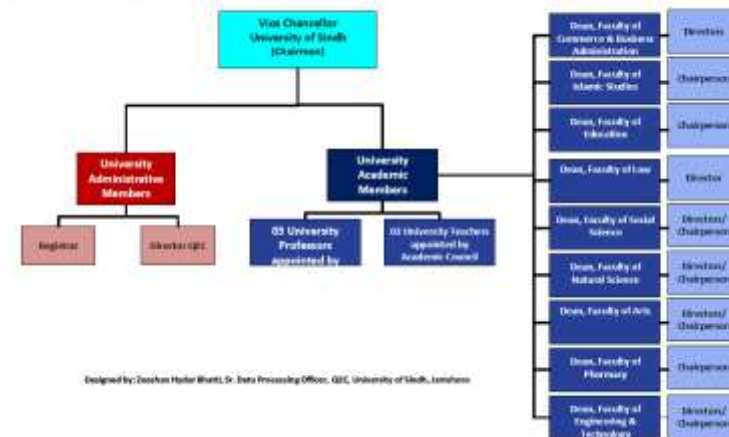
Vice Chancellor
University of Sindh
(Chairman)

University Administrative Members

University Academic Members

Registrar

Director QEC

03 University Professors appointed by

03 University Teachers appointed by Academic Council

Dean, Faculty of Commerce & Business Administration

Director

Dean, Faculty of Islamic Studies

Chairperson

Dean, Faculty of Education

Chairperson

Dean, Faculty of Law

Director

Dean, Faculty of Social Science

Director/ Chairperson

Dean, Faculty of Natural Science

Director/ Chairperson

Dean, Faculty of Arts

Director/ Chairperson

Dean, Faculty of Pharmacy

Chairperson

Dean, Faculty of Engineering & Technology

Director/ Chairperson

Designed by: Zeeshan Haider Bhatti, Sr. Data Processing Officer, QEC, University of Sindh, Jamshoro